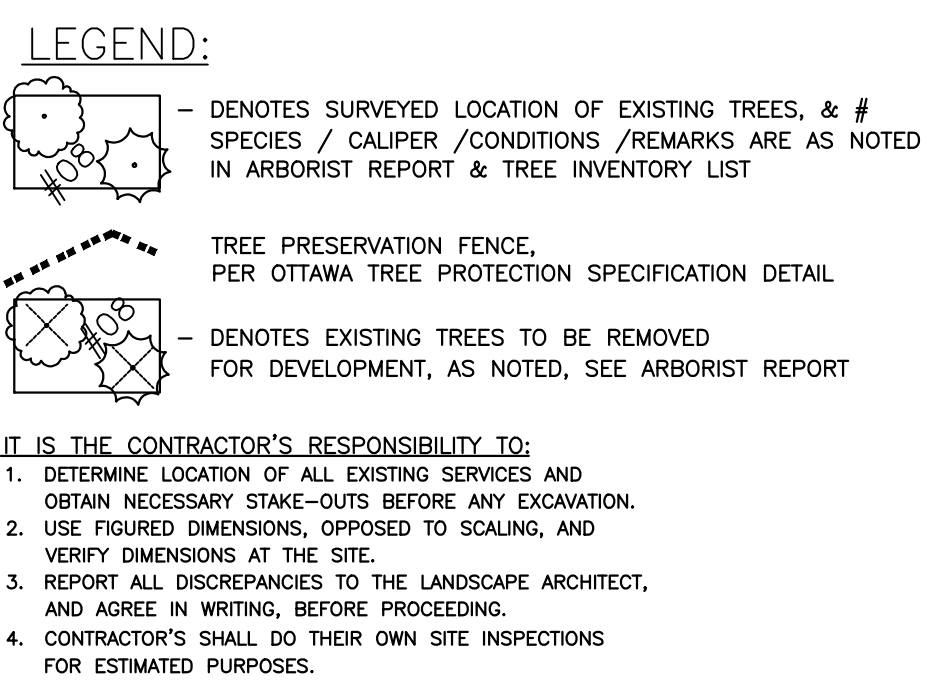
LEGEND:

#08

– DENOTES SURVEYED LOCATION OF EXISTING TREES, & # SPECIES / CALIPER /CONDITIONS /REMARKS ARE AS NOTED IN ARBORIST REPORT & TREE INVENTORY LIST

TREE PRESERVATION FENCE, PER OTTAWA TREE PROTECTION SPECIFICATION DETAIL

#08

– DENOTES EXISTING TREES TO BE REMOVED FOR DEVELOPMENT, AS NOTED, SEE ARBORIST REPORT

IT IS THE CONTRACTOR'S RESPONSIBILITY TO:
1. DETERMINE LOCATION OF ALL EXISTING SERVICES AND OBTAIN NECESSARY STAKE–OUTS BEFORE ANY EXCAVATION.
2. USE FIGURED DIMENSIONS, OPPOSED TO SCALING, AND VERIFY DIMENSIONS AT THE SITE.
3. REPORT ALL DISCREPANCIES TO THE LANDSCAPE ARCHITECT, AND AGREE IN WRITING, BEFORE PROCEEDING.
4. CONTRACTOR'S SHALL DO THEIR OWN SITE INSPECTIONS FOR ESTIMATED PURPOSES.